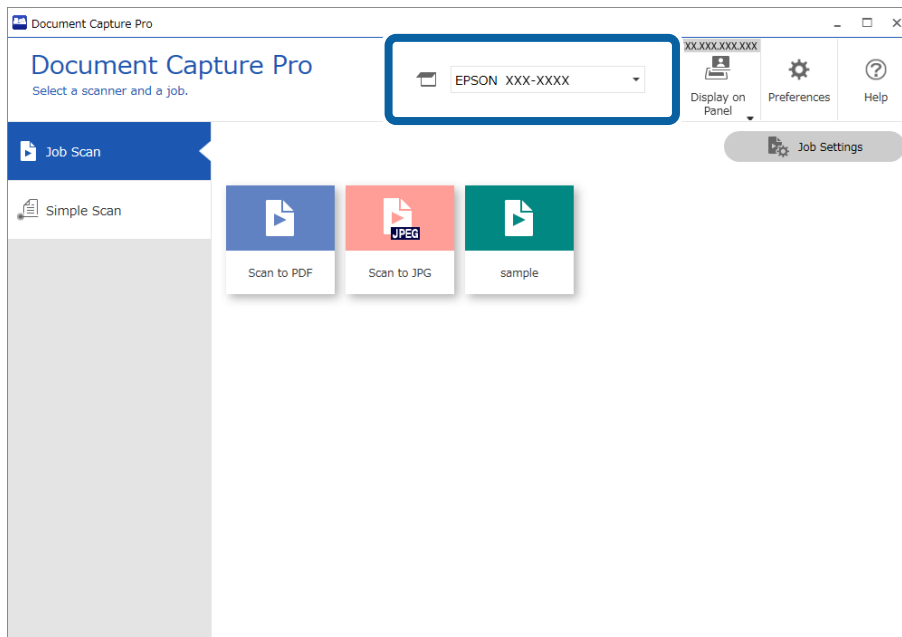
Document Capture Pro

Document Capture Pro
Select a scanner and a job.

EPSON XXX-XXXX

XX.XXX.XXX.XXX
Display on Panel

Preferences

Help

Job Scan

Simple Scan

Job Settings

JPEG

Scan to PDF

Scan to JPG

sample